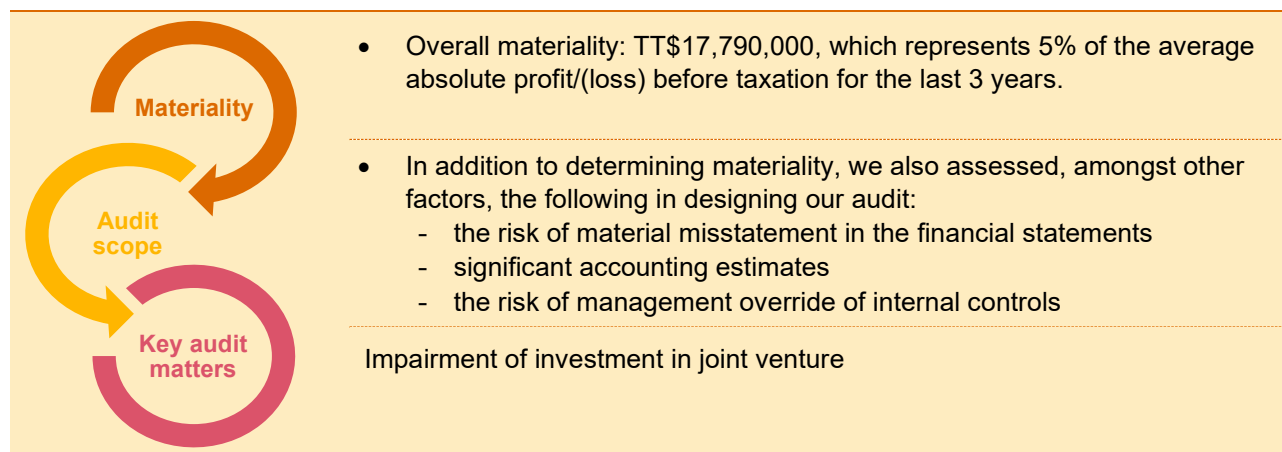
Materiality

Audit scope

Key audit matters

- Overall materiality: TT$17,790,000, which represents 5% of the average absolute profit/(loss) before taxation for the last 3 years.

- In addition to determining materiality, we also assessed, amongst other factors, the following in designing our audit:
  - the risk of material misstatement in the financial statements
  - significant accounting estimates
  - the risk of management override of internal controls

Impairment of investment in joint venture